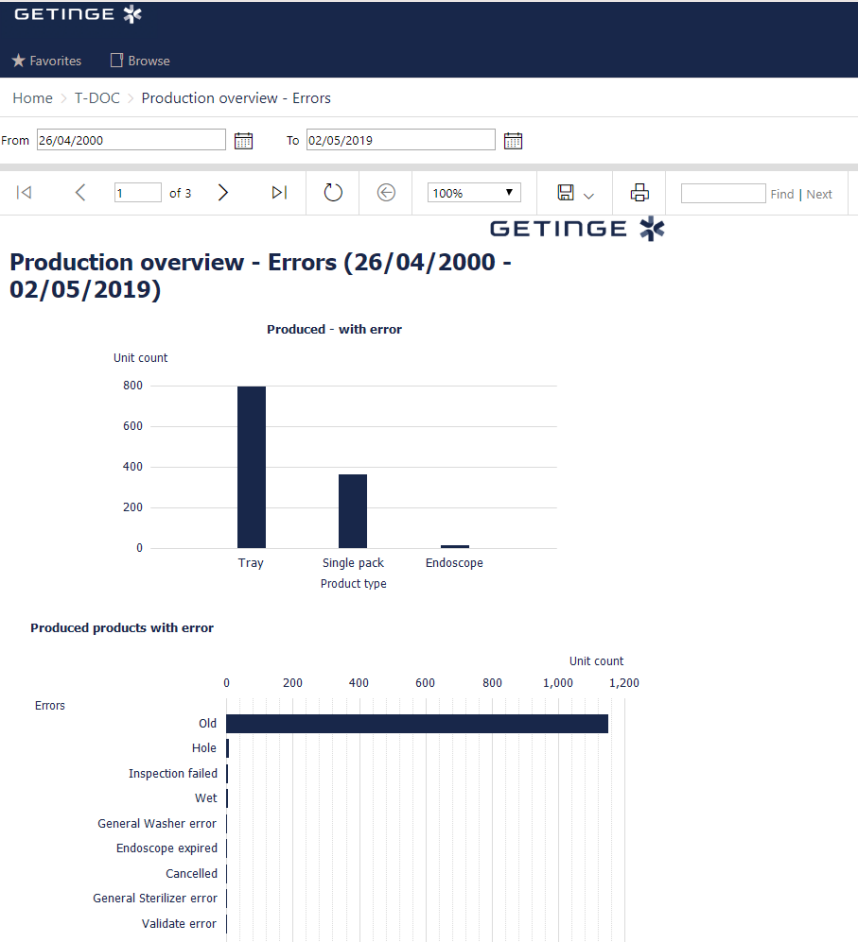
GETINGE

★ Favorites Browse

Home > T-DOC > Production overview - Errors

From 26/04/2000 To 02/05/2019

1 of 3 100% Find | Next

GETINGE

Production overview - Errors (26/04/2000 - 02/05/2019)

Produced - with error

Unit count

800
600
400
200
0

Tray Single pack Endoscope

Product type

Produced products with error

Unit count

0 200 400 600 800 1,000 1,200

Errors

Old
Hole
Inspection failed
Wet
General Washer error
Endoscope expired
Cancelled
General Sterilizer error
Validate error